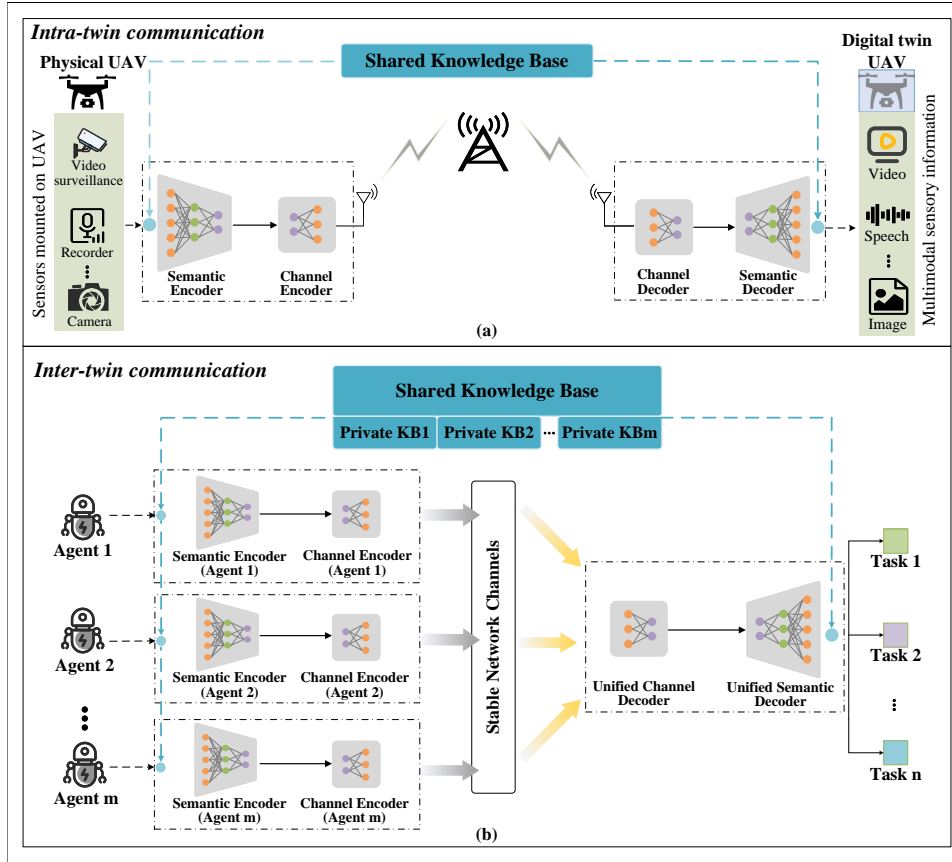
Intra-twin communication

Physical UAV

Shared Knowledge Base

Digital twin UAV

Sensors mounted on UAV

Video surveillance

Recorder

⋮

Camera

Semantic Encoder

Channel Encoder

Channel Decoder

Semantic Decoder

Video

Speech

⋮

Image

Multimodal sensory information

(a)

Inter-twin communication

Shared Knowledge Base

Private KB1

Private KB2

···

Private KBm

Agent 1

Semantic Encoder (Agent 1)

Channel Encoder (Agent 1)

Agent 2

Semantic Encoder (Agent 2)

Channel Encoder (Agent 2)

⋮

Agent m

Semantic Encoder (Agent m)

Channel Encoder (Agent m)

Stable Network Channels

Unified Channel Decoder

Unified Semantic Decoder

Task 1

Task 2

⋮

Task n

(b)